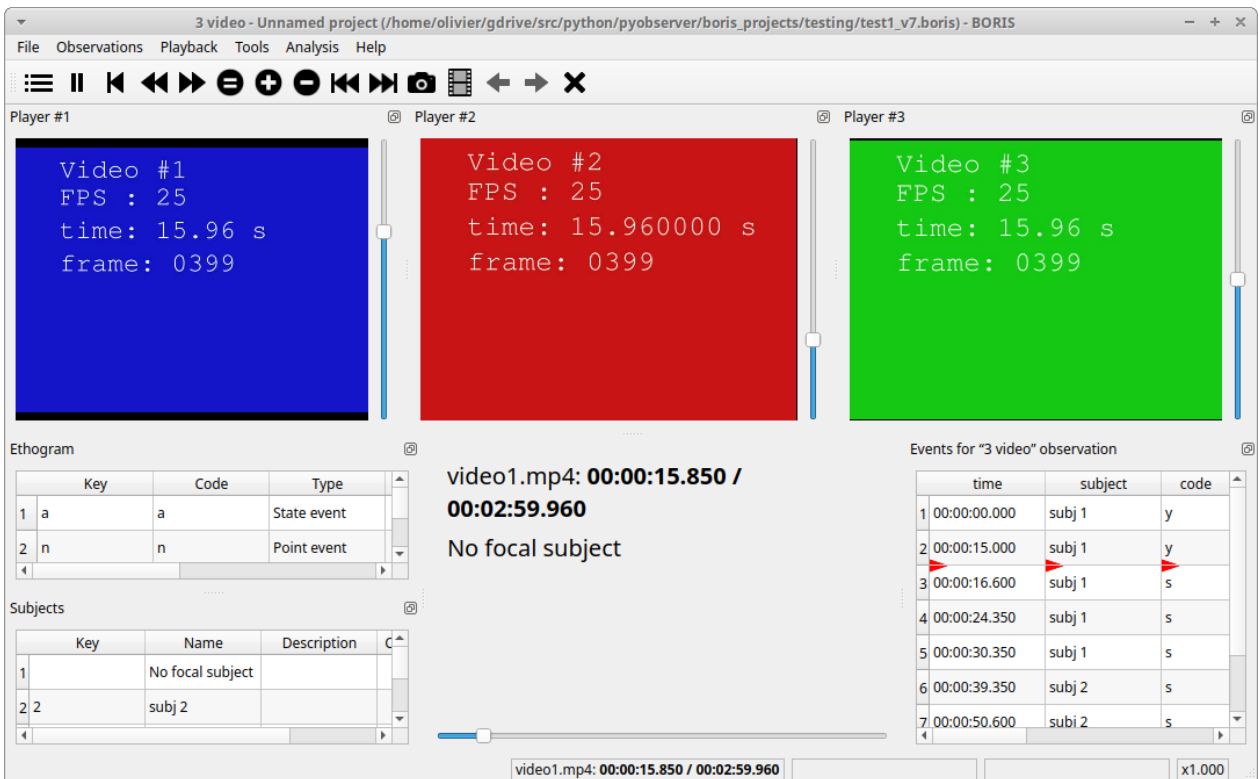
3 video - Unnamed project (/home/olivier/gdrive/src/python/pyobserver/boris_projects/testing/test1_v7.boris) - BORIS

File Observations Playback Tools Analysis Help

Player #1

Video #1
FPS : 25
time: 15.96 s
frame: 0399

Player #2

Video #2
FPS : 25
time: 15.960000 s
frame: 0399

Player #3

Video #3
FPS : 25
time: 15.96 s
frame: 0399

Ethogram

| | Key | Code | Type |
|---|---|---|---|
| 1 | a | a | State event |
| 2 | n | n | Point event |

Subjects

| | Key | Name | Description | C |
|---|---|---|---|---|
| 1 | | No focal subject | | |
| 2 | 2 | subj 2 | | |

video1.mp4: **00:00:15.850 / 00:02:59.960**

No focal subject

Events for "3 video" observation

| | time | subject | code |
|---|---|---|---|
| 1 | 00:00:00.000 | subj 1 | y |
| 2 | 00:00:15.000 | subj 1 | y |
| 3 | 00:00:16.600 | subj 1 | s |
| 4 | 00:00:24.350 | subj 1 | s |
| 5 | 00:00:30.350 | subj 1 | s |
| 6 | 00:00:39.350 | subj 2 | s |
| 7 | 00:00:50.600 | subj 2 | s |

video1.mp4: **00:00:15.850 / 00:02:59.960**

x1.000